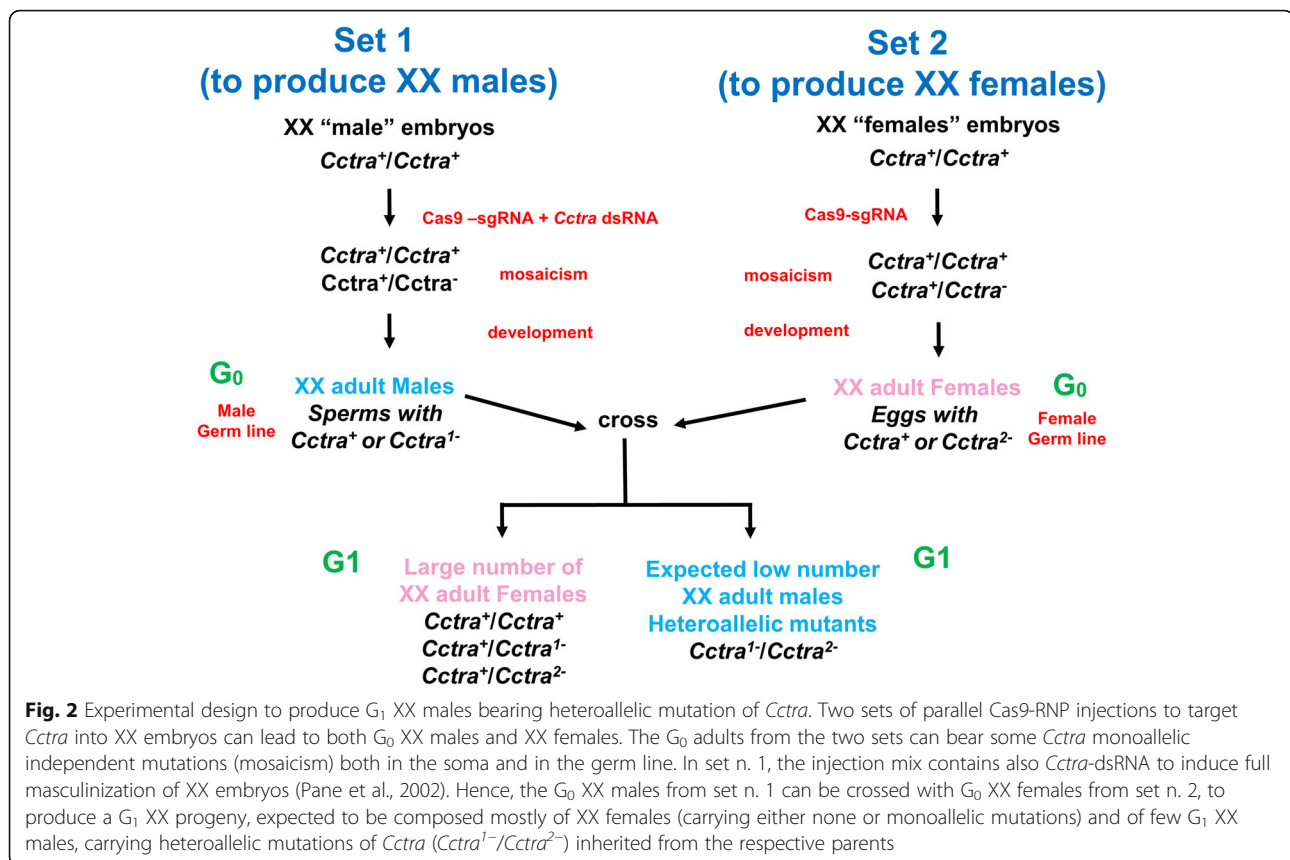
Set 1
(to produce XX males)

XX "male" embryos
$Cctra^{+}/Cctra^{+}$

Cas9 –sgRNA + *Cctra* dsRNA

$Cctra^{+}/Cctra^{+}$
$Cctra^{+}/Cctra^{-}$

mosaicism

development

G$_0$

Male Germ line

XX adult Males
Sperms with
$Cctra^{+}$ or $Cctra^{1-}$

Set 2
(to produce XX females)

XX "females" embryos
$Cctra^{+}/Cctra^{+}$

Cas9-sgRNA

mosaicism

$Cctra^{+}/Cctra^{+}$
$Cctra^{+}/Cctra^{-}$

development

XX adult Females
Eggs with
$Cctra^{+}$ or $Cctra^{2-}$

G$_0$

Female Germ line

cross

G1

Large number of
XX adult Females
$Cctra^{+}/Cctra^{+}$
$Cctra^{+}/Cctra^{1-}$
$Cctra^{+}/Cctra^{2-}$

Expected low number
XX adult males
Heteroallelic mutants
$Cctra^{1-}/Cctra^{2-}$

G1

**Fig. 2** Experimental design to produce G$_1$ XX males bearing heteroallelic mutation of *Cctra*. Two sets of parallel Cas9-RNP injections to target *Cctra* into XX embryos can lead to both G$_0$ XX males and XX females. The G$_0$ adults from the two sets can bear some *Cctra* monoallelic independent mutations (mosaicism) both in the soma and in the germ line. In set n. 1, the injection mix contains also *Cctra*-dsRNA to induce full masculinization of XX embryos (Pane et al., 2002). Hence, the G$_0$ XX males from set n. 1 can be crossed with G$_0$ XX females from set n. 2, to produce a G$_1$ XX progeny, expected to be composed mostly of XX females (carrying either none or monoallelic mutations) and of few G$_1$ XX males, carrying heteroallelic mutations of *Cctra* ($Cctra^{1-}/Cctra^{2-}$) inherited from the respective parents